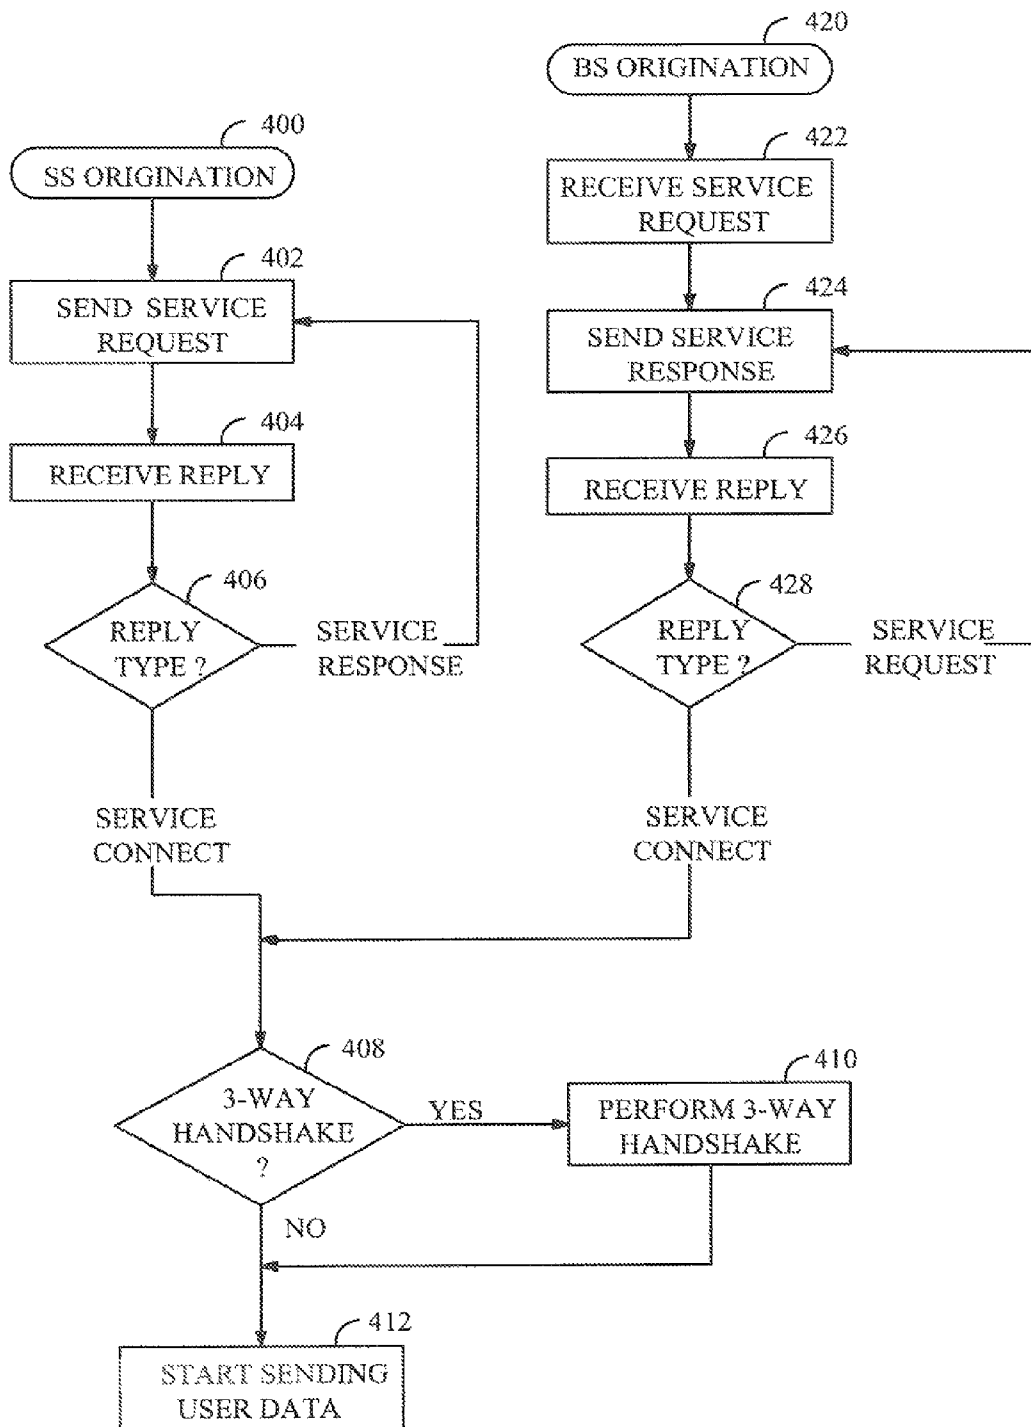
420
BS ORIGINATION

400
SS ORIGINATION

422
RECEIVE SERVICE REQUEST

402
SEND SERVICE REQUEST

424
SEND SERVICE RESPONSE

404
RECEIVE REPLY

426
RECEIVE REPLY

406
REPLY TYPE ?

SERVICE RESPONSE

428
REPLY TYPE ?

SERVICE REQUEST

SERVICE CONNECT

SERVICE CONNECT

408
3-WAY HANDSHAKE ?

YES

410
PERFORM 3-WAY HANDSHAKE

NO

412
START SENDING USER DATA